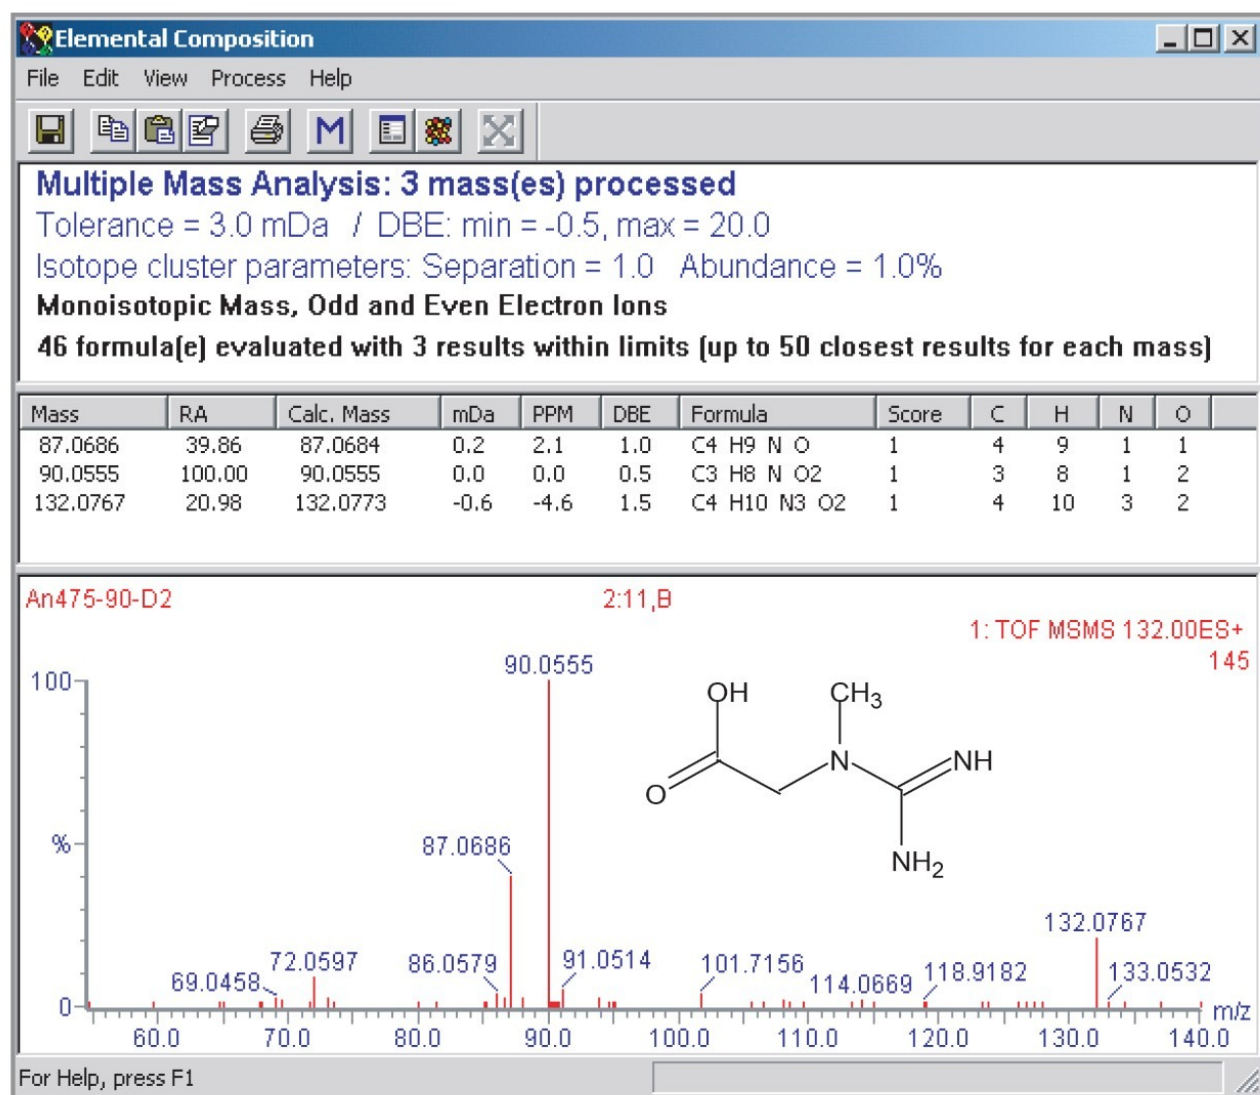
Elemental Composition

File Edit View Process Help

M

Multiple Mass Analysis: 3 mass(es) processed
Tolerance = 3.0 mDa / DBE: min = -0.5, max = 20.0
Isotope cluster parameters: Separation = 1.0 Abundance = 1.0%
Monoisotopic Mass, Odd and Even Electron Ions
46 formula(e) evaluated with 3 results within limits (up to 50 closest results for each mass)

| Mass | RA | Calc. Mass | mDa | PPM | DBE | Formula | Score | C | H | N | O |
|---|---|---|---|---|---|---|---|---|---|---|---|
| 87.0686 | 39.86 | 87.0684 | 0.2 | 2.1 | 1.0 | C4 H9 N O | 1 | 4 | 9 | 1 | 1 |
| 90.0555 | 100.00 | 90.0555 | 0.0 | 0.0 | 0.5 | C3 H8 N O2 | 1 | 3 | 8 | 1 | 2 |
| 132.0767 | 20.98 | 132.0773 | -0.6 | -4.6 | 1.5 | C4 H10 N3 O2 | 1 | 4 | 10 | 3 | 2 |

An475-90-D2
2:11,B
1: TOF MSMS 132.00ES+
145

OH
$CH_3$
N
NH
O
$NH_2$

100
%
0
90.0555
87.0686
132.0767
69.0458
72.0597
86.0579
91.0514
101.7156
114.0669
118.9182
133.0532
60.0
70.0
80.0
90.0
100.0
110.0
120.0
130.0
140.0
m/z

For Help, press F1